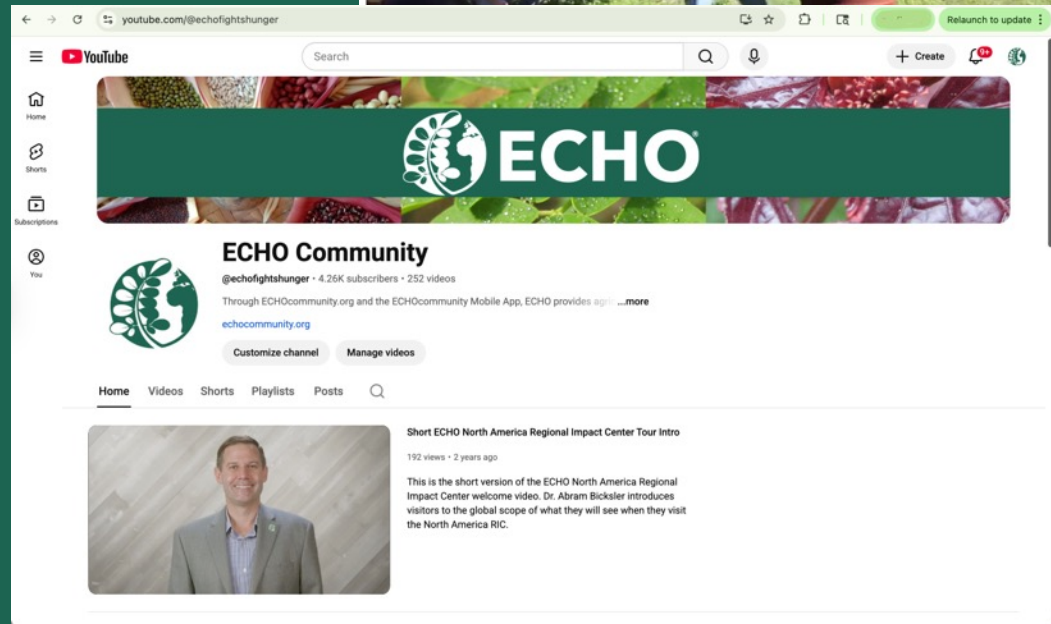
youtube.com/@echofightshunger

Relaunch to update

YouTube

Search

Create

9+

Home

Shorts

Subscriptions

You

ECHO

ECHO Community

@echofightshunger • 4.26K subscribers • 252 videos

Through ECHOcommunity.org and the ECHOcommunity Mobile App, ECHO provides agri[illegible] ...more

echocommunity.org

Customize channel

Manage videos

Home Videos Shorts Playlists Posts

Short ECHO North America Regional Impact Center Tour Intro

192 views • 2 years ago

This is the short version of the ECHO North America Regional Impact Center welcome video. Dr. Abram Bicksler introduces visitors to the global scope of what they will see when they visit the North America RIC.